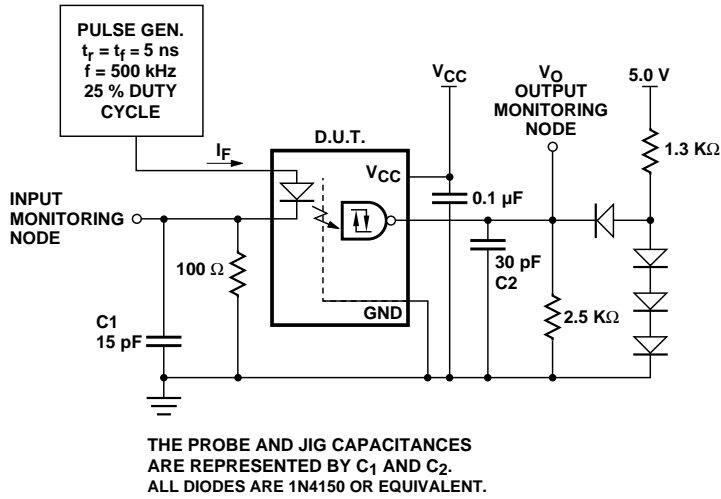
PULSE GEN.
$t_r = t_f = 5$ ns
f = 500 kHz
25 % DUTY CYCLE

D.U.T.

$I_F$

$V_{CC}$

$V_{CC}$

$V_O$
OUTPUT MONITORING NODE

5.0 V

1.3 KΩ

INPUT MONITORING NODE

0.1 µF

100 Ω

30 pF
C2

GND

C1
15 pF

2.5 KΩ

THE PROBE AND JIG CAPACITANCES ARE REPRESENTED BY $C_1$ AND $C_2$.
ALL DIODES ARE 1N4150 OR EQUIVALENT.